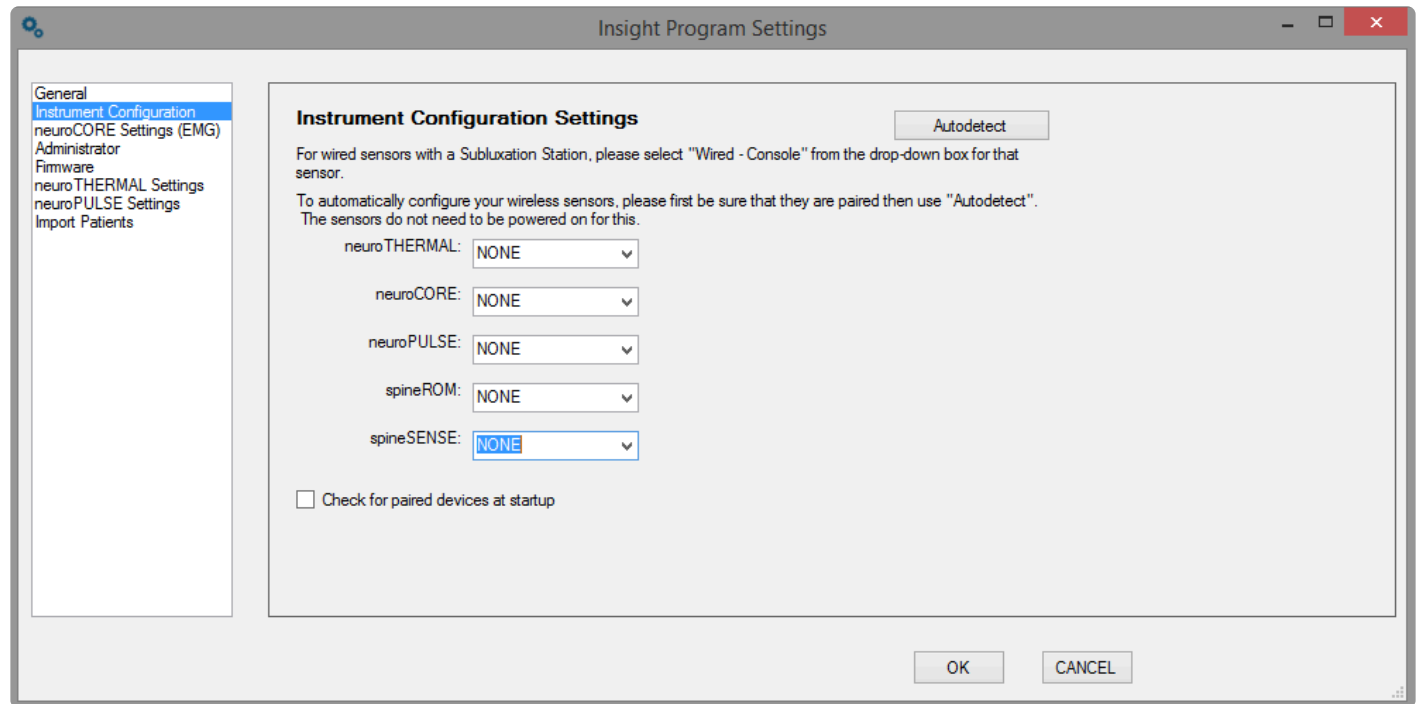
Insight Program Settings

General
Instrument Configuration
neuroCORE Settings (EMG)
Administrator
Firmware
neuroTHERMAL Settings
neuroPULSE Settings
Import Patients

Instrument Configuration Settings

Autodetect

For wired sensors with a Subluxation Station, please select "Wired - Console" from the drop-down box for that sensor.

To automatically configure your wireless sensors, please first be sure that they are paired then use "Autodetect". The sensors do not need to be powered on for this.

neuroTHERMAL: NONE

neuroCORE: NONE

neuroPULSE: NONE

spineROM: NONE

spineSENSE: NONE

Check for paired devices at startup

OK

CANCEL